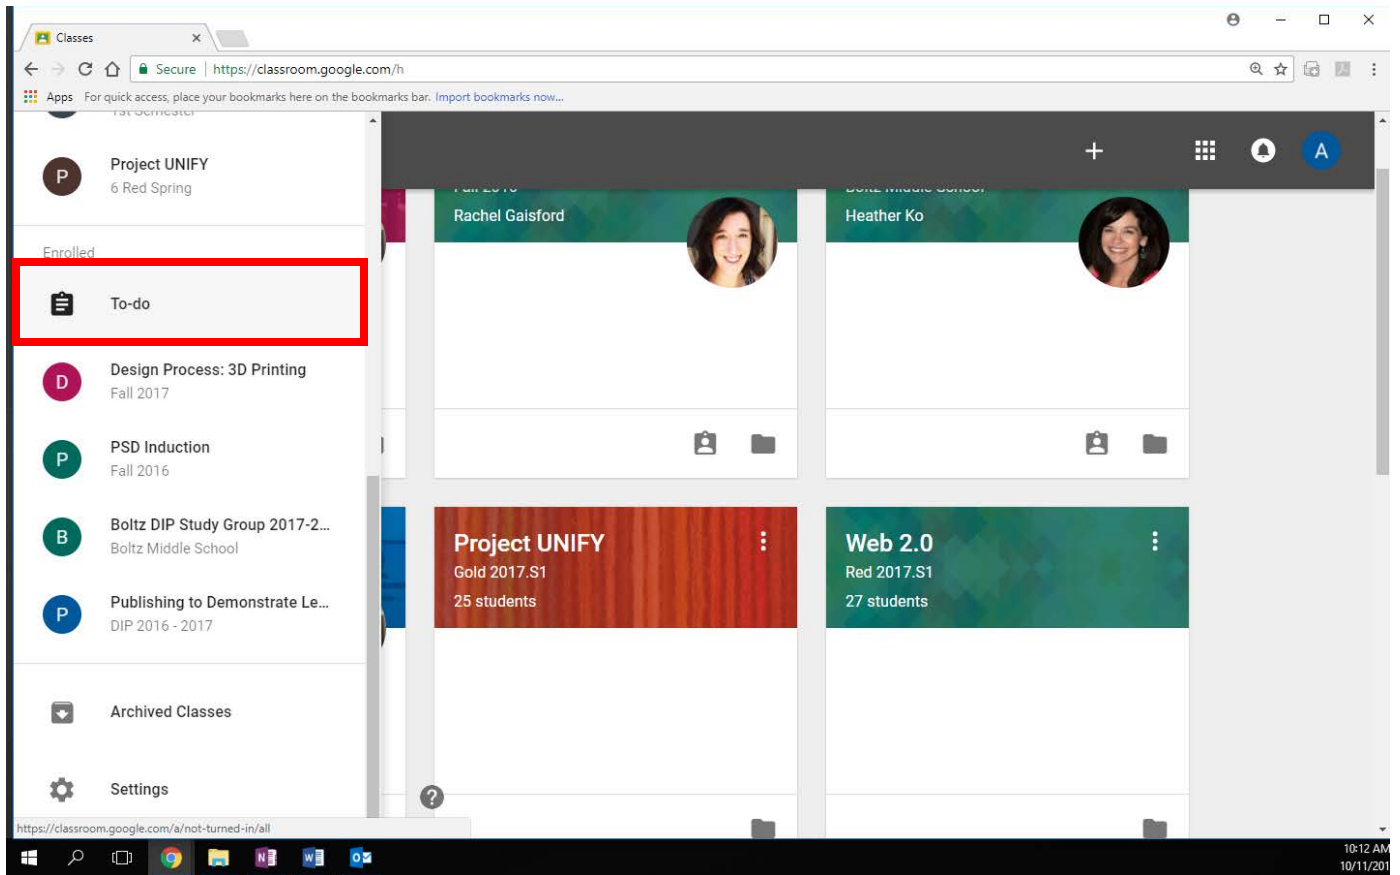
Classes

Secure | https://classroom.google.com/h

Apps For quick access, place your bookmarks here on the bookmarks bar. Import bookmarks now...

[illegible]

P Project UNIFY
6 Red Spring

Enrolled

To-do

D Design Process: 3D Printing
Fall 2017

P PSD Induction
Fall 2016

B Boltz DIP Study Group 2017-2...
Boltz Middle School

P Publishing to Demonstrate Le...
DIP 2016 - 2017

Archived Classes

Settings

https://classroom.google.com/a/not-turned-in/all

A

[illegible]
Rachel Gaisford

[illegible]
Heather Ko

Project UNIFY
Gold 2017.S1
25 students

Web 2.0
Red 2017.S1
27 students

10:12 AM
10/11/201